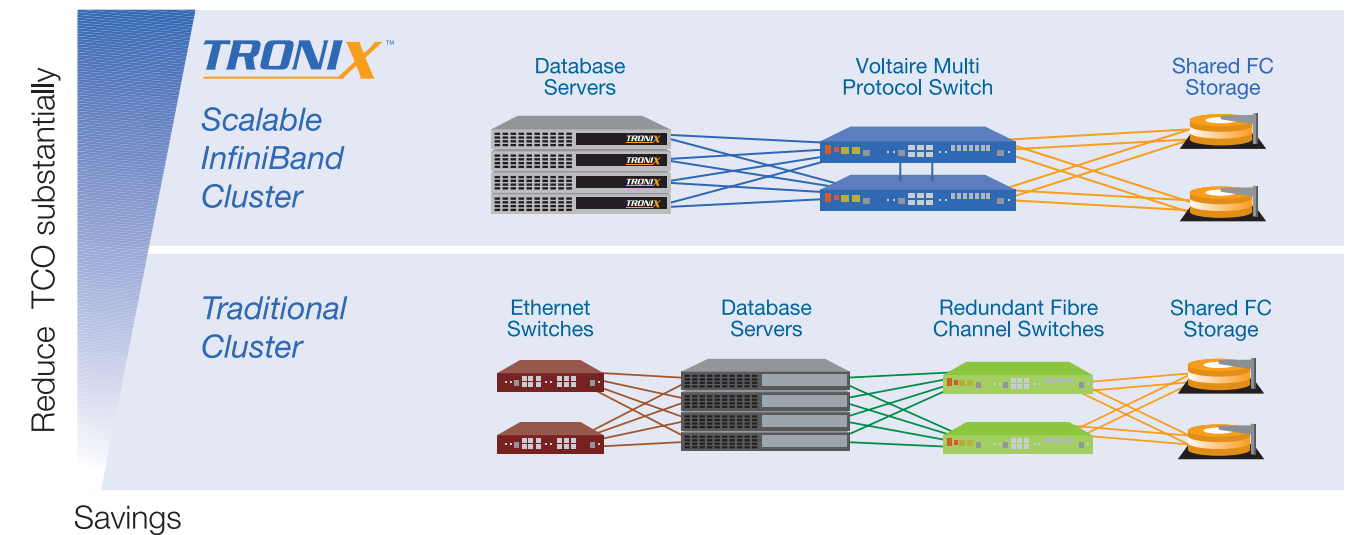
Reduce TCO substantially

TRONIX™

Scalable InfiniBand Cluster

Database Servers

TRONIX
TRONIX
TRONIX
TRONIX

Voltaire Multi Protocol Switch

Shared FC Storage

Traditional Cluster

Ethernet Switches

Database Servers

Redundant Fibre Channel Switches

Shared FC Storage

Savings